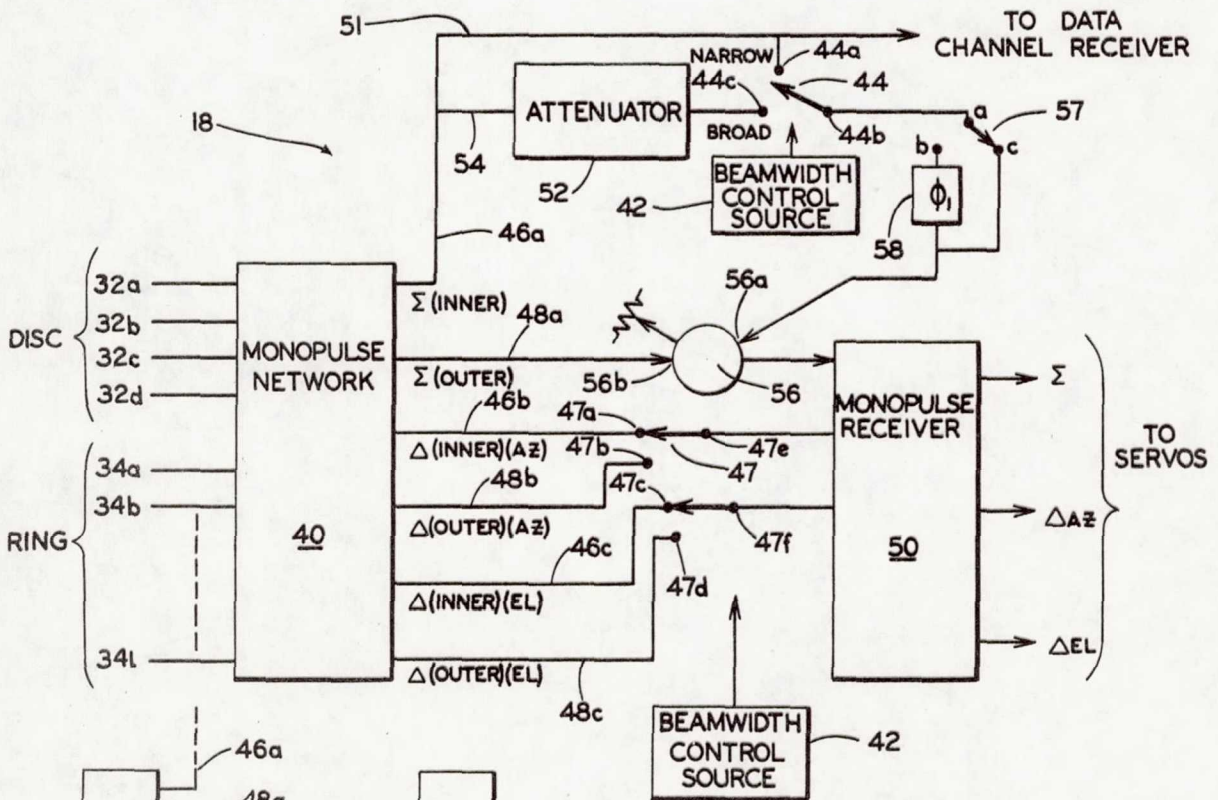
51
TO DATA CHANNEL RECEIVER
NARROW
44a
44c
44
ATTENUATOR
BROAD
44b
a
57
18
54
b
c
52
BEAMWIDTH CONTROL SOURCE
$\phi_1$
42
46a
58
32a
32b
DISC
32c
32d
MONOPULSE NETWORK
Σ (INNER)
48a
56a
Σ (OUTER)
56b
56
MONOPULSE RECEIVER
Σ
46b
47a
△(INNER)(AZ)
47b
47e
47
TO SERVOS
34a
48b
34b
△(OUTER)(AZ)
47c
47f
△AZ
RING
40
46c
50
△(INNER)(EL)
47d
34l
△(OUTER)(EL)
△EL
48c
BEAMWIDTH CONTROL SOURCE
42
46a
48c